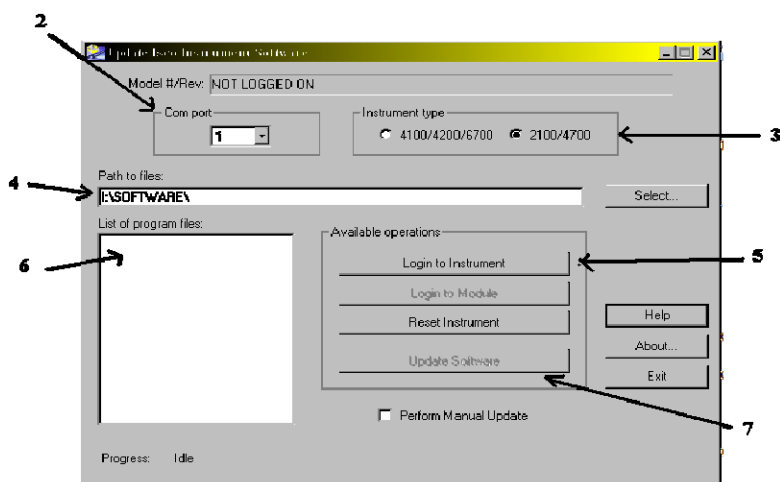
2

Update Isco Instrument Software

Model #/Rev: NOT LOGGED ON

Com port

1

Instrument type

4100/4200/6700

2100/4700

3

4

Path to files:

I:\SOFTWARE\

Select...

List of program files:

6

Available operations

Login to Instrument

5

Login to Module

Reset Instrument

Help

About...

Update Software

Exit

7

Perform Manual Update

Progress: Idle